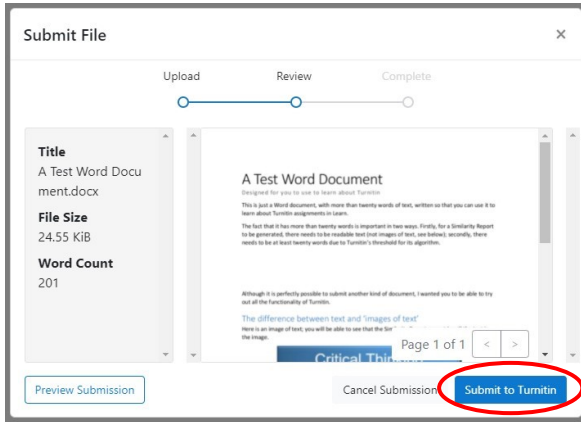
Submit File

×

Upload

Review

Complete

Title
A Test Word Document.docx

File Size
24.55 KiB

Word Count
201

A Test Word Document

Designed for you to use to learn about Turnitin

This is just a Word document, with more than twenty words of text, written so that you can use it to learn about Turnitin assignments in Learn.

The fact that it has more than twenty words is important in two ways. Firstly, for a Similarity Report to be generated, there needs to be readable text (not images of text, see below); secondly, there needs to be at least twenty words due to Turnitin's threshold for its algorithm.

Although it is perfectly possible to submit another kind of document, I wanted you to be able to try out all the functionality of Turnitin.

The difference between text and 'images of text'

Here is an image of text; you will be able to see that the Si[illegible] the image.

Critical Thi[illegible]

Page 1 of 1

<

>

Preview Submission

Cancel Submission

Submit to Turnitin